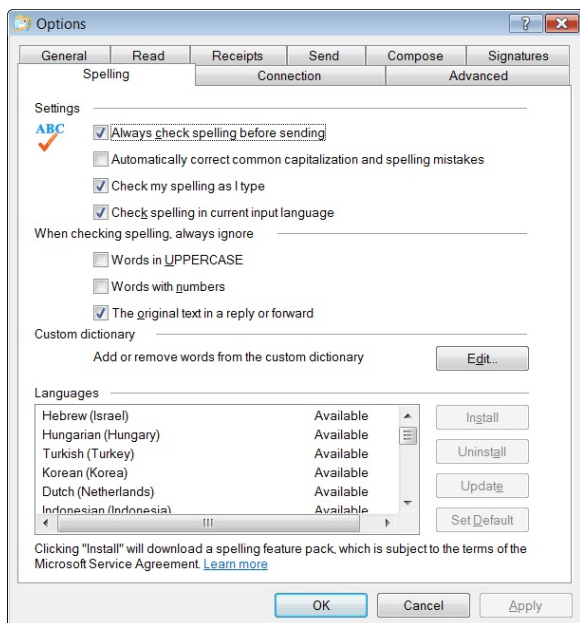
Options

?

General | Read | Receipts | Send | Compose | Signatures
Spelling | Connection | Advanced

Settings

ABC

Always check spelling before sending

Automatically correct common capitalization and spelling mistakes

Check my spelling as I type

Check spelling in current input language

When checking spelling, always ignore

Words in UPPERCASE

Words with numbers

The original text in a reply or forward

Custom dictionary

Add or remove words from the custom dictionary

Edit...

Languages

| | |
|---|---|
| Hebrew (Israel) | Available |
| Hungarian (Hungary) | Available |
| Turkish (Turkey) | Available |
| Korean (Korea) | Available |
| Dutch (Netherlands) | Available |
| Indonesian (Indonesia) | Available |

Install

Uninstall

Update

Set Default

Clicking "Install" will download a spelling feature pack, which is subject to the terms of the Microsoft Service Agreement. Learn more

OK

Cancel

Apply